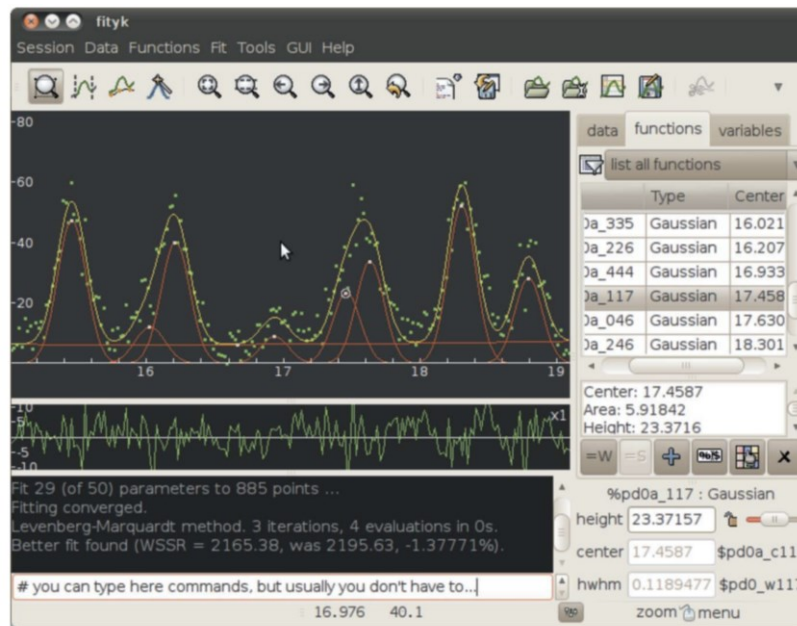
fityk

Session Data Functions Fit Tools GUI Help

80
60
40
20

16 17 18 19

10
5
-5
-10

x1

data functions variables

list all functions

| | Type | Center |
|---|---|---|
| )a_335 | Gaussian | 16.021 |
| )a_226 | Gaussian | 16.207 |
| )a_444 | Gaussian | 16.933 |
| )a_117 | Gaussian | 17.458 |
| )a_046 | Gaussian | 17.630 |
| )a_246 | Gaussian | 18.301 |

Center: 17.4587
Area: 5.91842
Height: 23.3716

=W =S

Fit 29 (of 50) parameters to 885 points ...
Fitting converged.
Levenberg-Marquardt method. 3 iterations, 4 evaluations in 0s.
Better fit found (WSSR = 2165.38, was 2195.63, -1.37771%).

%pd0a_117 : Gaussian
height 23.37157
center 17.4587 $pd0a_c11
hwhm 0.1189477 $pd0_w11

# you can type here commands, but usually you don't have to...

16.976 40.1

zoom menu